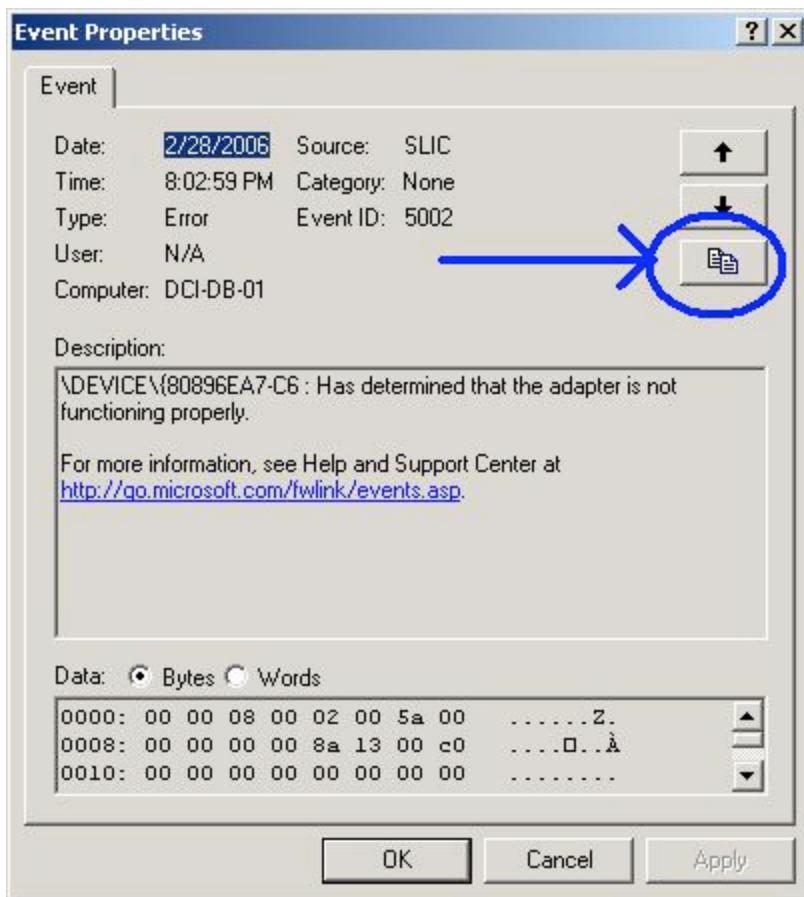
Event Properties

? X

Event

Date: 2/28/2006 Source: SLIC
Time: 8:02:59 PM Category: None
Type: Error Event ID: 5002
User: N/A
Computer: DCI-DB-01

Description:

\DEVICE\{80896EA7-C6 : Has determined that the adapter is not functioning properly.

For more information, see Help and Support Center at http://go.microsoft.com/fwlink/events.asp.

Data: Bytes Words

0000: 00 00 08 00 02 00 5a 00 ......Z.
0008: 00 00 00 00 8a 13 00 c0 ....□..À
0010: 00 00 00 00 00 00 00 00 ........

OK Cancel Apply